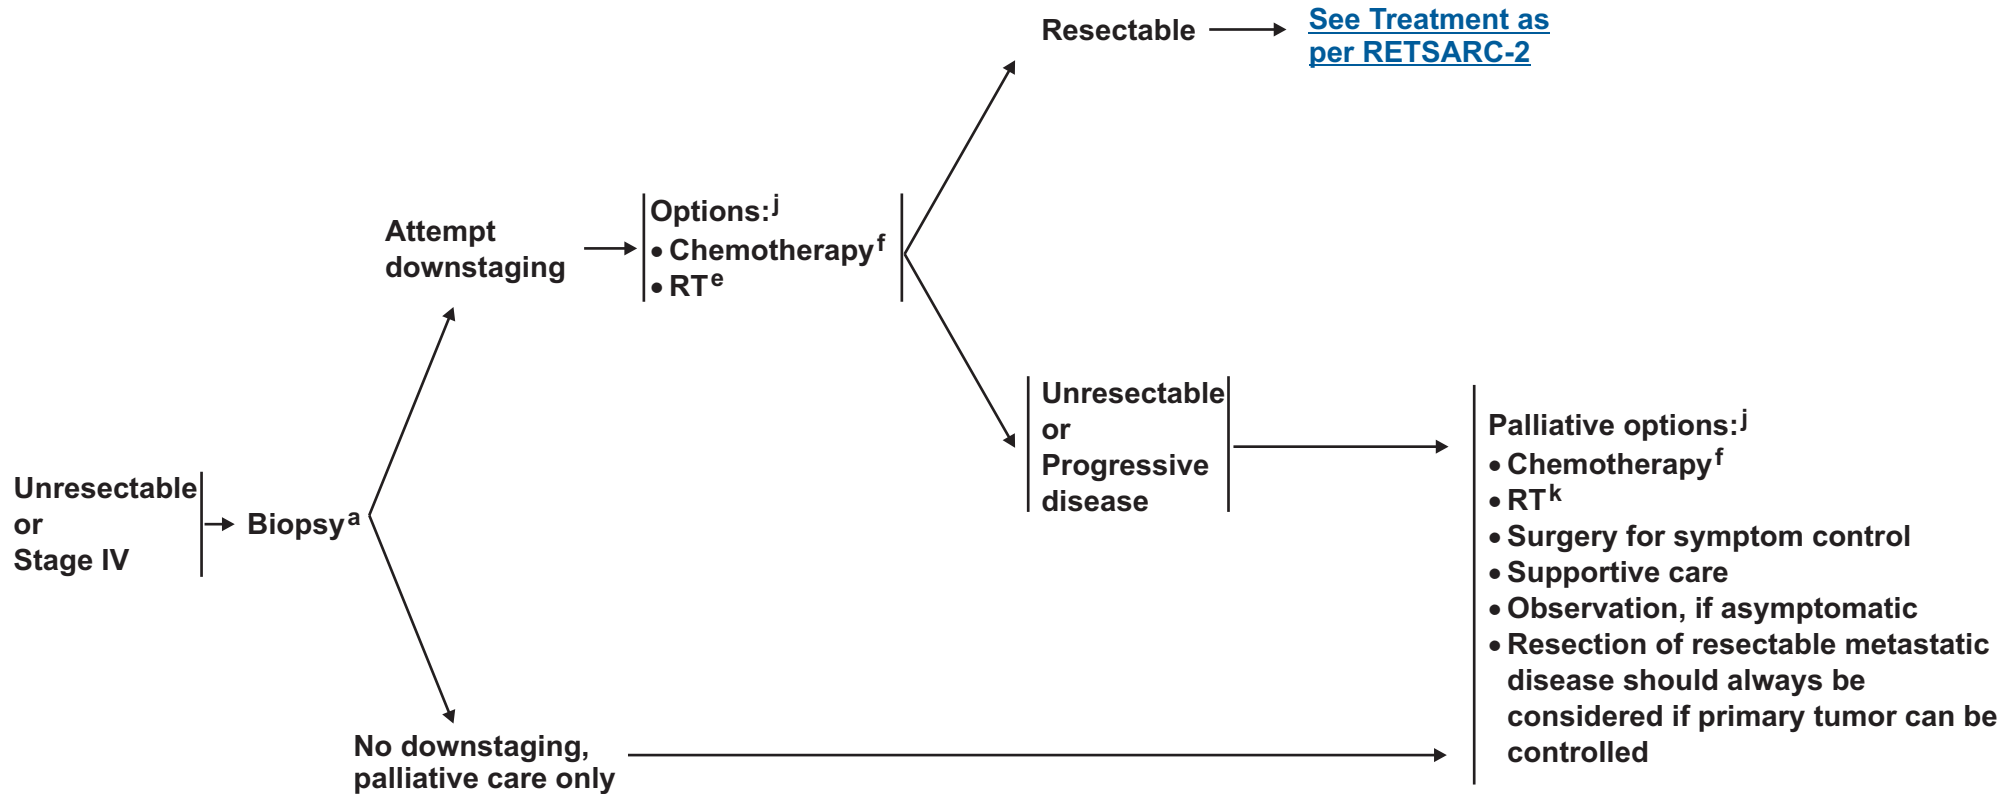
Resectable → See Treatment as per RETSARC-2

Attempt downstaging

Options:$^{j}$
• Chemotherapy$^{f}$
• RT$^{e}$

Unresectable or Progressive disease

Unresectable or Stage IV

Biopsy$^{a}$

Palliative options:$^{j}$
• Chemotherapy$^{f}$
• RT$^{k}$
• Surgery for symptom control
• Supportive care
• Observation, if asymptomatic
• Resection of resectable metastatic disease should always be considered if primary tumor can be controlled

No downstaging, palliative care only